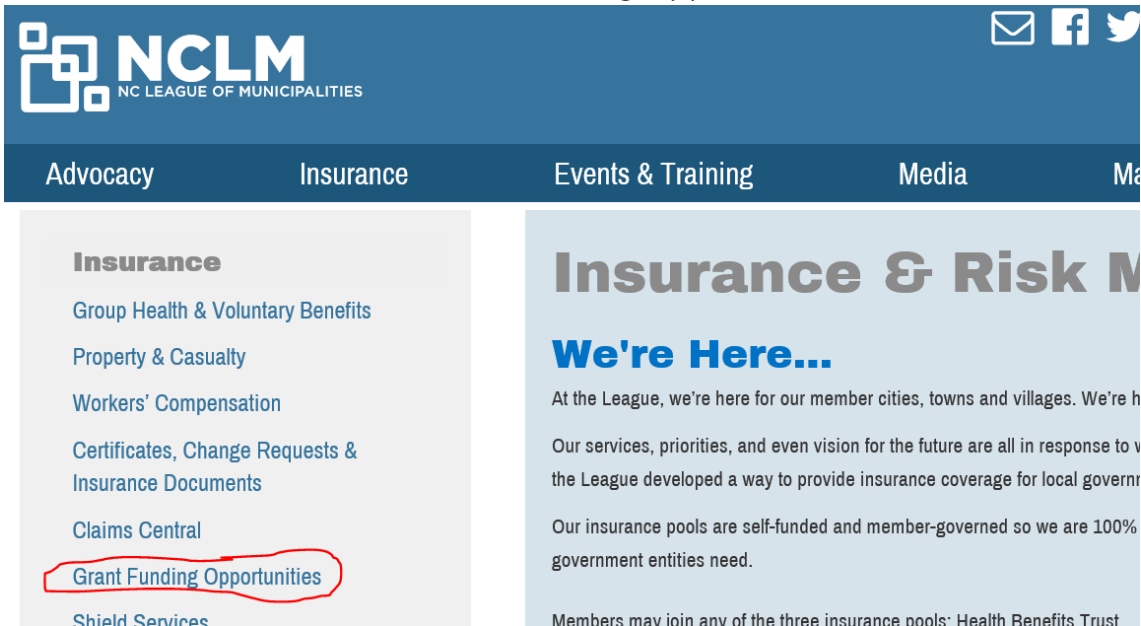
NCLM
NC LEAGUE OF MUNICIPALITIES

Advocacy Insurance Events & Training Media Ma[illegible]

Insurance
Group Health & Voluntary Benefits
Property & Casualty
Workers' Compensation
Certificates, Change Requests & Insurance Documents
Claims Central
Grant Funding Opportunities
Shield Services

Insurance & Risk M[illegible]

We're Here...

At the League, we're here for our member cities, towns and villages. We're h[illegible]

Our services, priorities, and even vision for the future are all in response to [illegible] the League developed a way to provide insurance coverage for local governm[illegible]

Our insurance pools are self-funded and member-governed so we are 100% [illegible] government entities need.

Members may join any of the three insurance pools: Health Benefits Trust